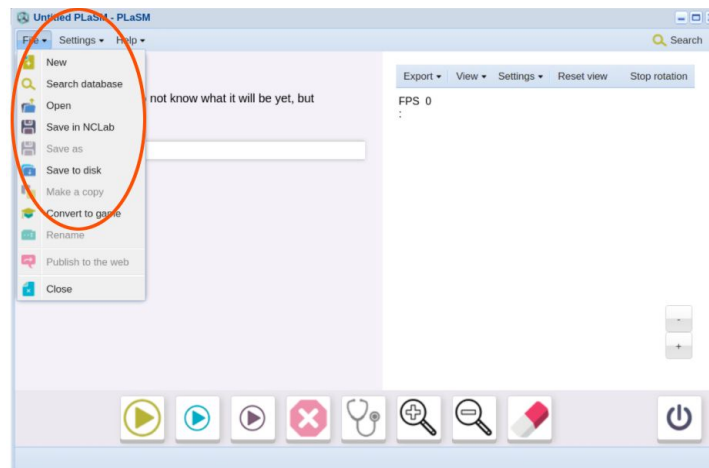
Untitled PLaSM - PLaSM

File ▾ Settings ▾ Help ▾

Search

New
Search database
Open
Save in NCLab
Save as
Save to disk
Make a copy
Convert to game
Rename
Publish to the web
Close

not know what it will be yet, but

Export ▾ View ▾ Settings ▾ Reset view Stop rotation

FPS 0
:

-
+